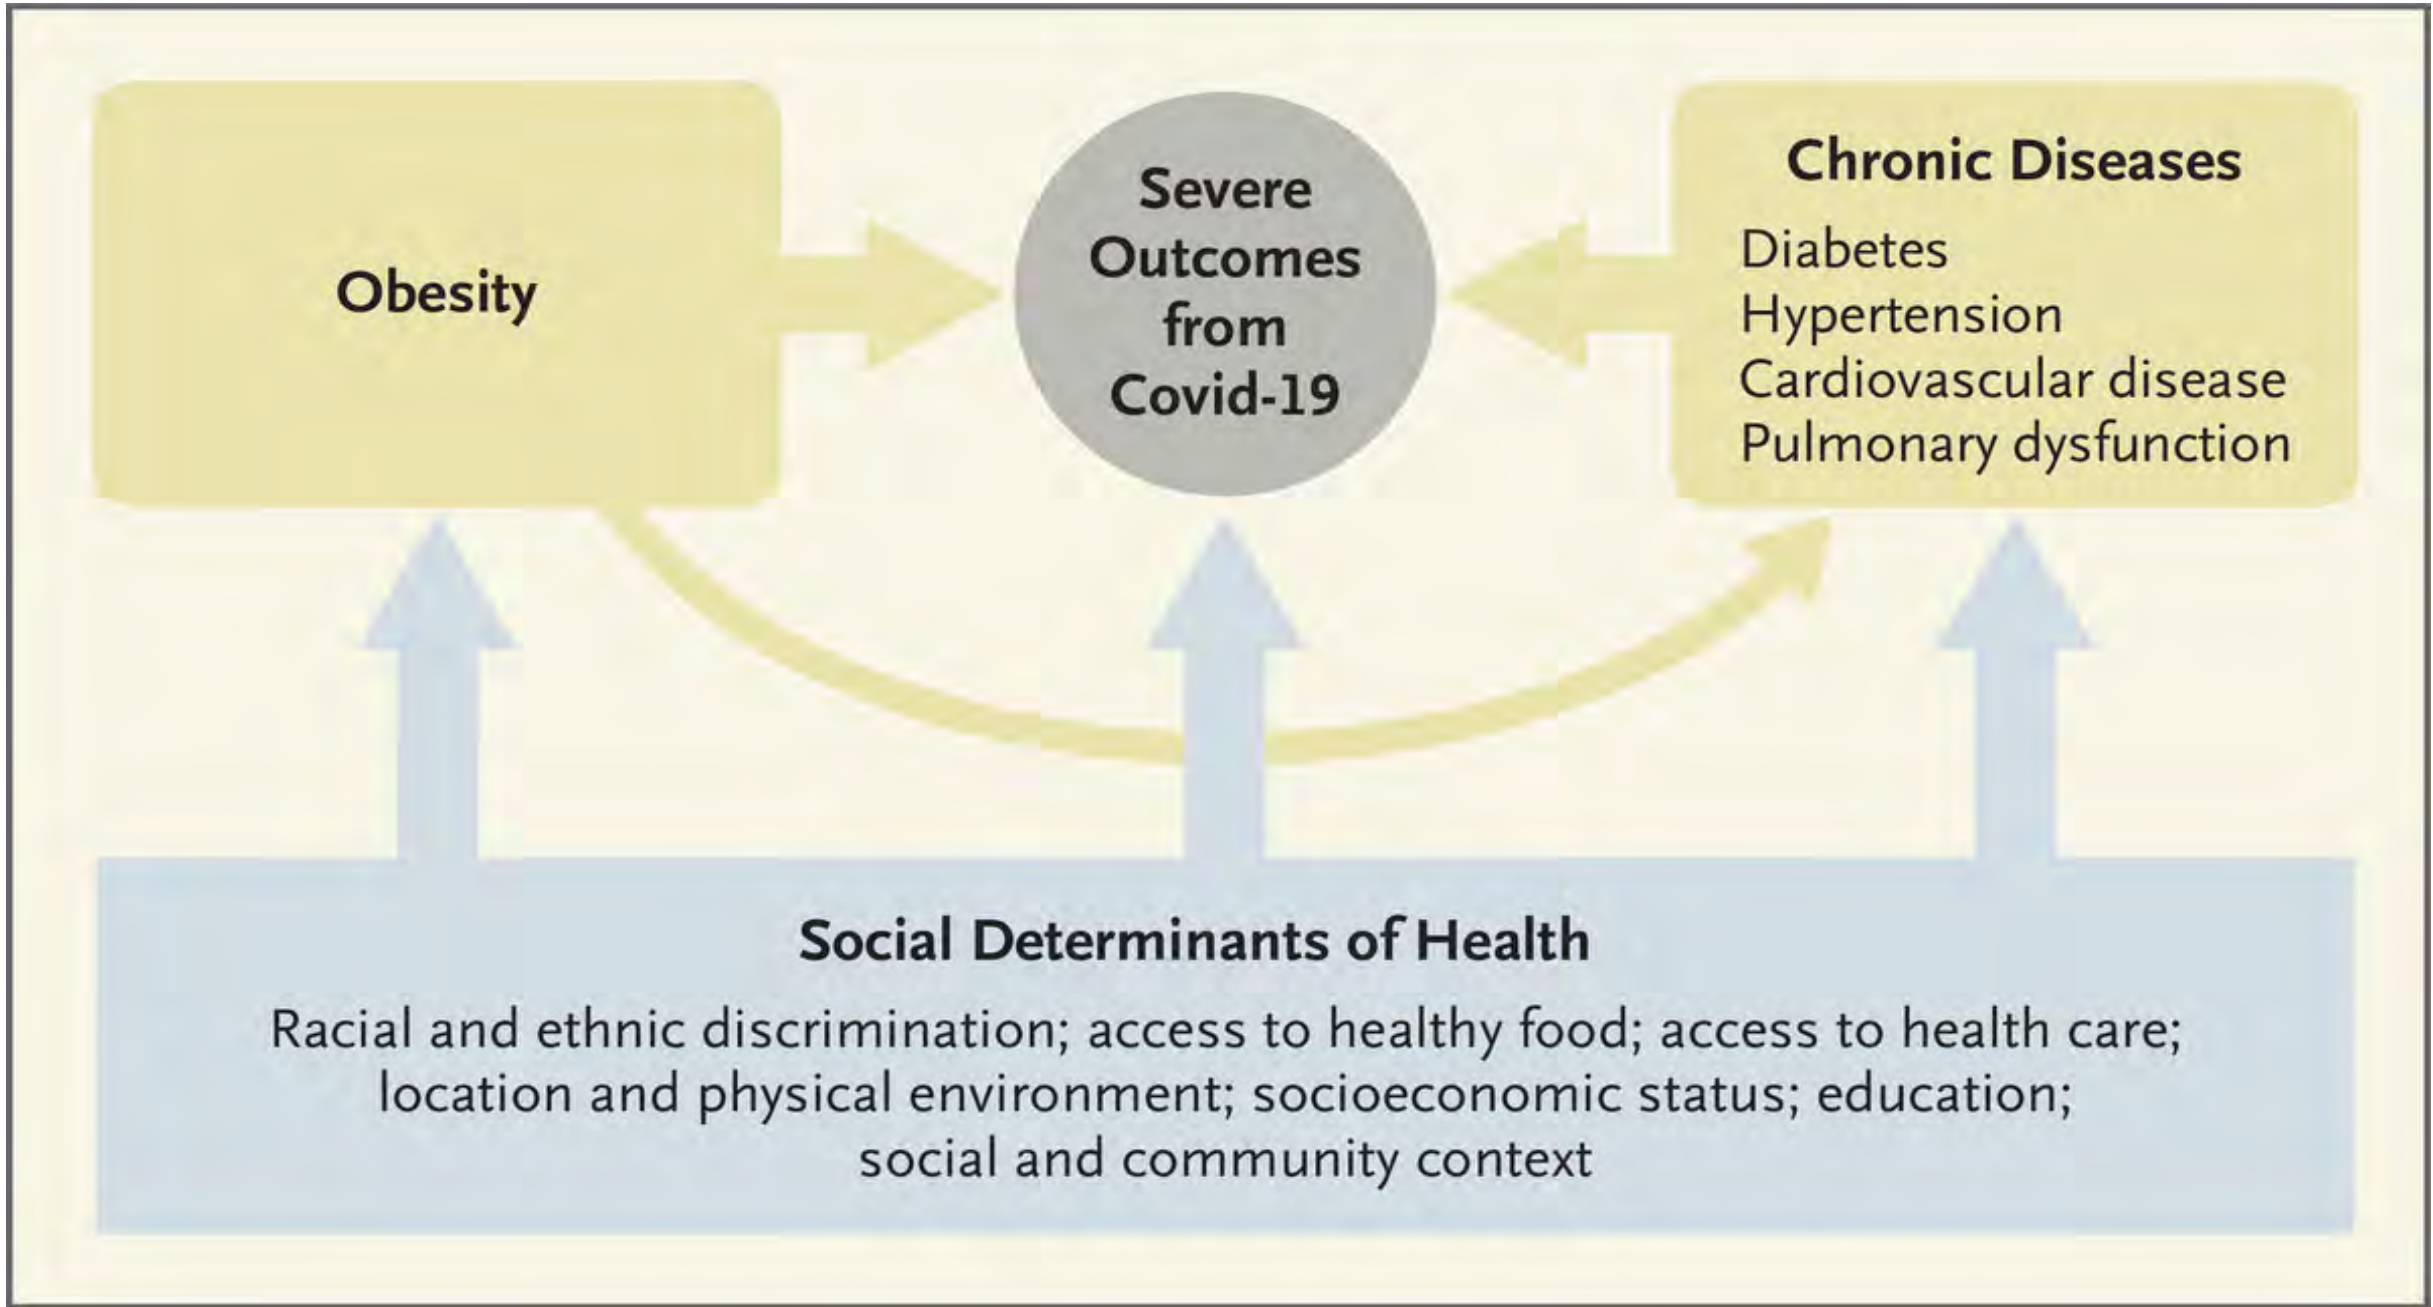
Obesity

Severe Outcomes from Covid-19

Chronic Diseases

Diabetes
Hypertension
Cardiovascular disease
Pulmonary dysfunction

Social Determinants of Health

Racial and ethnic discrimination; access to healthy food; access to health care; location and physical environment; socioeconomic status; education; social and community context